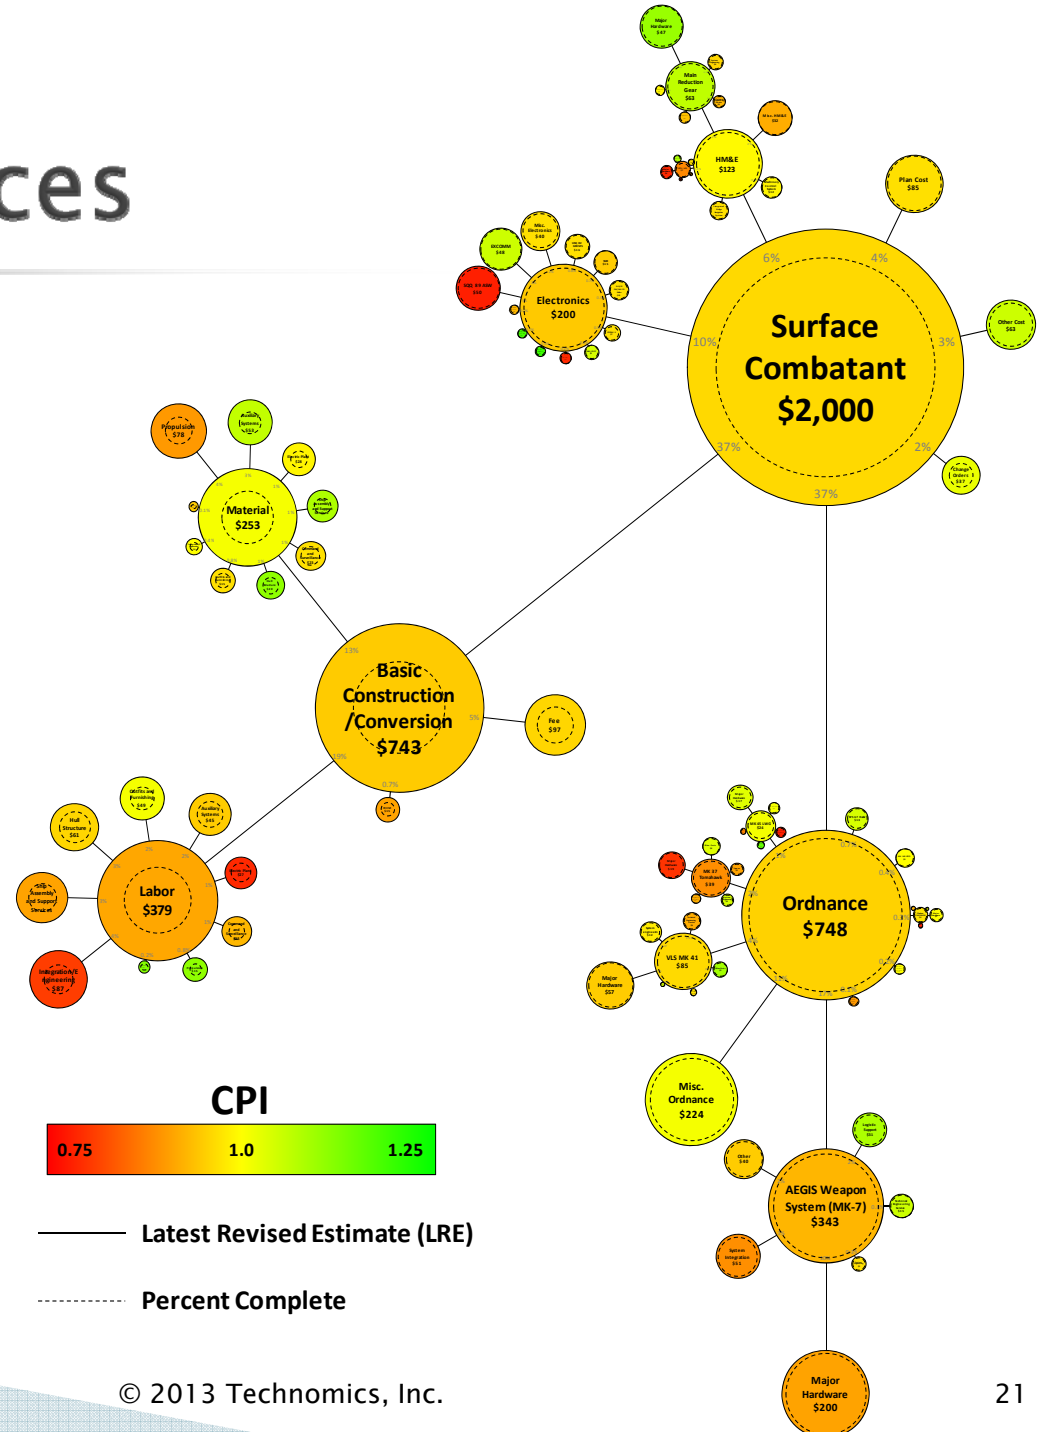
ces

Major Hardware $47

Main Reduction Gear $63

Misc. HM&E $50

HM&E $123

Plan Cost $85

EXCOMM $48

Misc. Electronics $46

SQQ-89 ASW $60

Electronics $200

6%

4%

10%

3%

Surface Combatant $2,000

Other Cost $63

37%

2%

Change Orders $37

37%

Propulsion $78

Auxiliary Systems $53

Material $253

Basic Construction /Conversion $743

Fee $97

Outfit and Furnishing $49

Hull Structure $61

Auxiliary Systems $48

Assembly and Support Services

Labor $379

Integration/Engineering $87

Ordnance $748

MK 57 Tomahawk $39

VLS MK 41 $85

Major Hardware $57

Misc. Ordnance $224

CPI

0.75

1.0

1.25

Latest Revised Estimate (LRE)

Percent Complete

Other $48

AEGIS Weapon System (MK-7) $343

System Integration $53

Major Hardware $200

© 2013 Technomics, Inc.

21